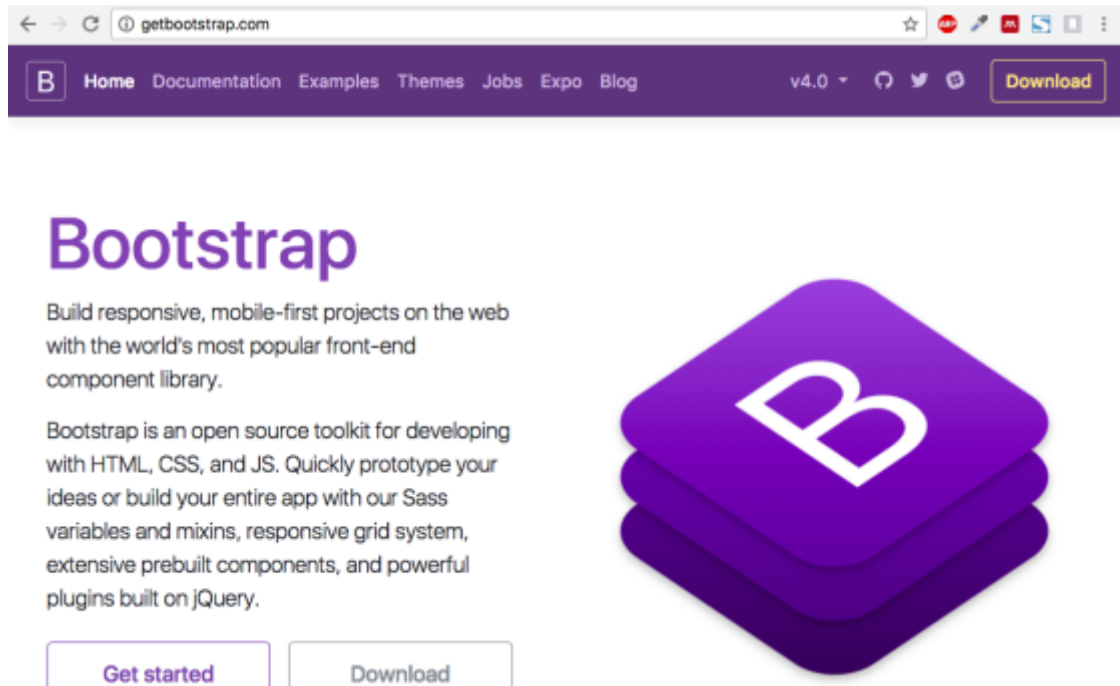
getbootstrap.com

B Home Documentation Examples Themes Jobs Expo Blog v4.0 Download

Bootstrap

Build responsive, mobile-first projects on the web with the world's most popular front-end component library.

Bootstrap is an open source toolkit for developing with HTML, CSS, and JS. Quickly prototype your ideas or build your entire app with our Sass variables and mixins, responsive grid system, extensive prebuilt components, and powerful plugins built on jQuery.

Get started Download

B